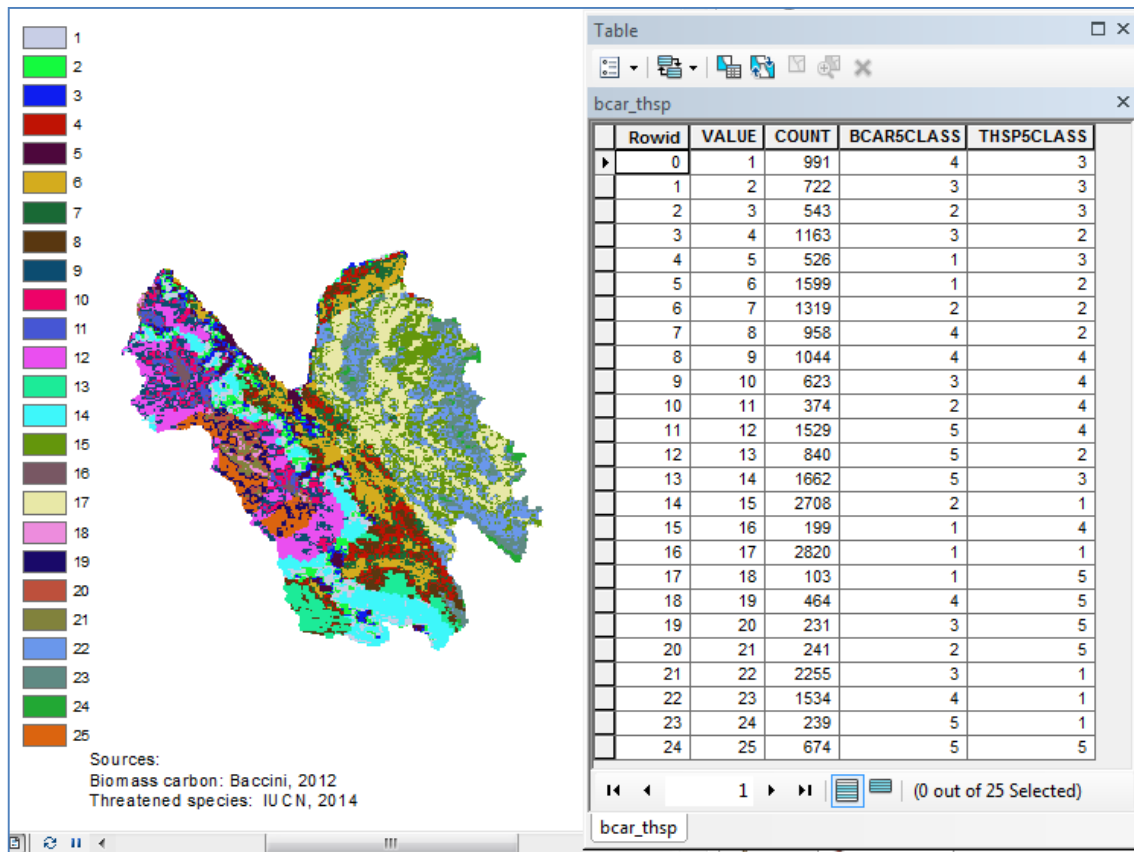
1
2
3
4
5
6
7
8
9
10
11
12
13
14
15
16
17
18
19
20
21
22
23
24
25

Sources:
Biomass carbon: Baccini, 2012
Threatened species: IUCN, 2014

Table

bcar_thsp

| Rowid | VALUE | COUNT | BCAR5CLASS | THSP5CLASS |
|---|---|---|---|---|
| 0 | 1 | 991 | 4 | 3 |
| 1 | 2 | 722 | 3 | 3 |
| 2 | 3 | 543 | 2 | 3 |
| 3 | 4 | 1163 | 3 | 2 |
| 4 | 5 | 526 | 1 | 3 |
| 5 | 6 | 1599 | 1 | 2 |
| 6 | 7 | 1319 | 2 | 2 |
| 7 | 8 | 958 | 4 | 2 |
| 8 | 9 | 1044 | 4 | 4 |
| 9 | 10 | 623 | 3 | 4 |
| 10 | 11 | 374 | 2 | 4 |
| 11 | 12 | 1529 | 5 | 4 |
| 12 | 13 | 840 | 5 | 2 |
| 13 | 14 | 1662 | 5 | 3 |
| 14 | 15 | 2708 | 2 | 1 |
| 15 | 16 | 199 | 1 | 4 |
| 16 | 17 | 2820 | 1 | 1 |
| 17 | 18 | 103 | 1 | 5 |
| 18 | 19 | 464 | 4 | 5 |
| 19 | 20 | 231 | 3 | 5 |
| 20 | 21 | 241 | 2 | 5 |
| 21 | 22 | 2255 | 3 | 1 |
| 22 | 23 | 1534 | 4 | 1 |
| 23 | 24 | 239 | 5 | 1 |
| 24 | 25 | 674 | 5 | 5 |

1 (0 out of 25 Selected)

bcar_thsp